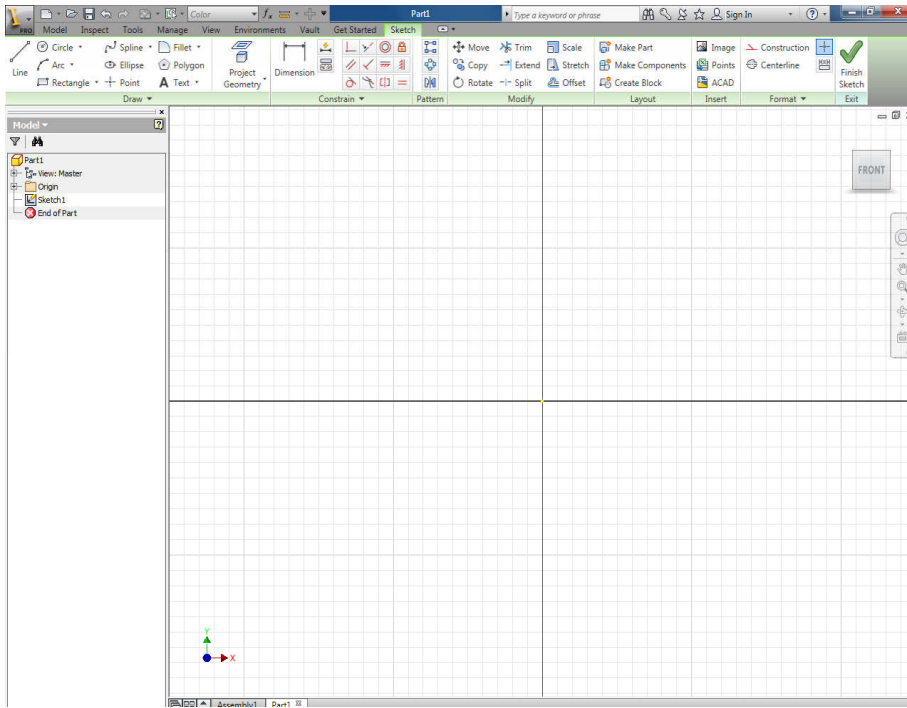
PRO Color $f_x$ Part1 Type a keyword or phrase Sign In

Model Inspect Tools Manage View Environments Vault Get Started Sketch

Line Circle Arc Rectangle Spline Ellipse Point Fillet Polygon Text Project Geometry Dimension Move Copy Rotate Trim Extend Split Scale Stretch Offset Make Part Make Components Create Block Image Points ACAD Construction Centerline Finish Sketch

Draw Constrain Pattern Modify Layout Insert Format Exit

Model

Part1
View: Master
Origin
Sketch1
End of Part

FRONT

Y
X

Assembly1 Part1